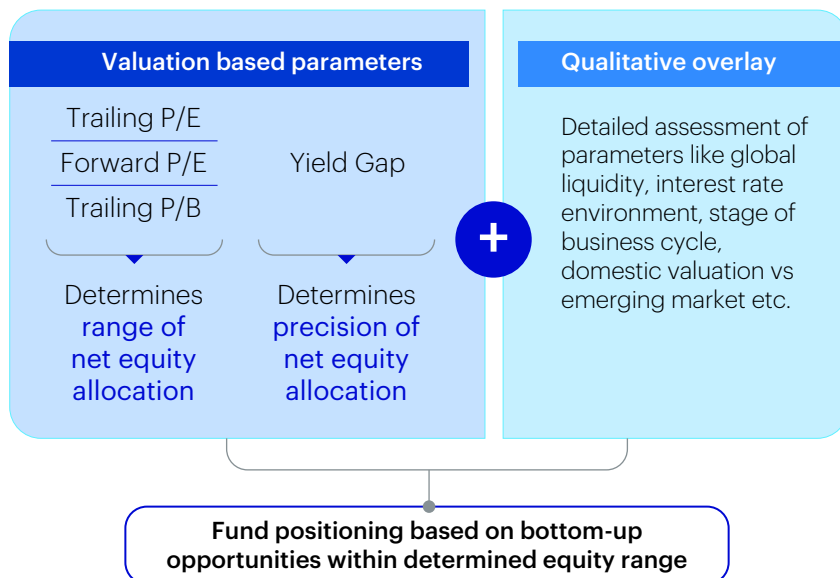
Valuation based parameters

Trailing P/E
Forward P/E
Trailing P/B

Determines range of net equity allocation

Yield Gap

Determines precision of net equity allocation

+

Qualitative overlay

Detailed assessment of parameters like global liquidity, interest rate environment, stage of business cycle, domestic valuation vs emerging market etc.

Fund positioning based on bottom-up opportunities within determined equity range